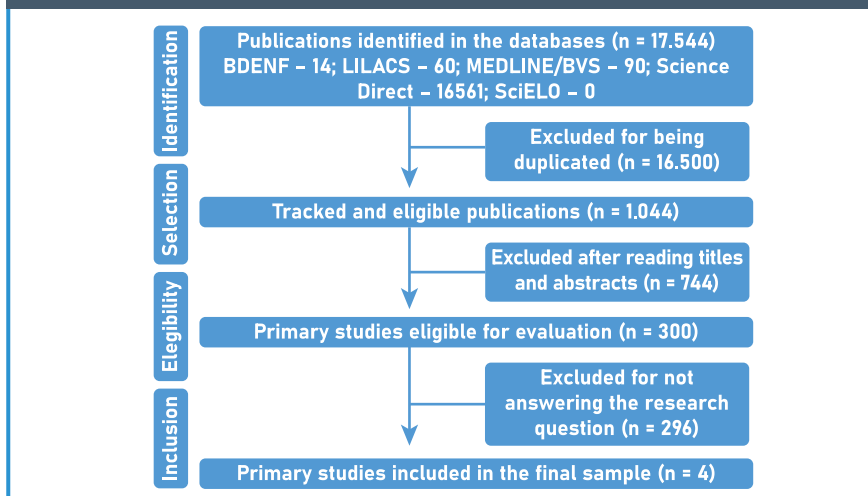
Identification

Publications identified in the databases (n = 17.544) BDENF – 14; LILACS – 60; MEDLINE/BVS – 90; Science Direct – 16561; SciELO – 0

Excluded for being duplicated (n = 16.500)

Selection

Tracked and eligible publications (n = 1.044)

Excluded after reading titles and abstracts (n = 744)

Elegibility

Primary studies eligible for evaluation (n = 300)

Excluded for not answering the research question (n = 296)

Inclusion

Primary studies included in the final sample (n = 4)